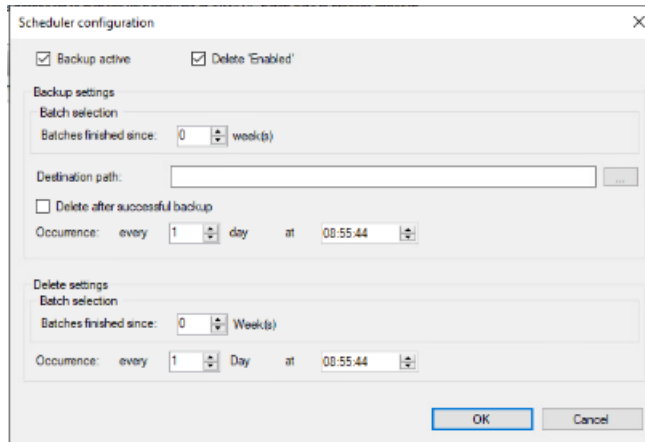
Scheduler configuration

×

☑ Backup active ☑ Delete 'Enabled'

Backup settings

Batch selection

Batches finished since: 0 week(s)

Destination path: ...

☐ Delete after successful backup

Occurence: every 1 day at 08:55:44

Delete settings

Batch selection

Batches finished since: 0 Week(s)

Occurence: every 1 Day at 08:55:44

OK Cancel